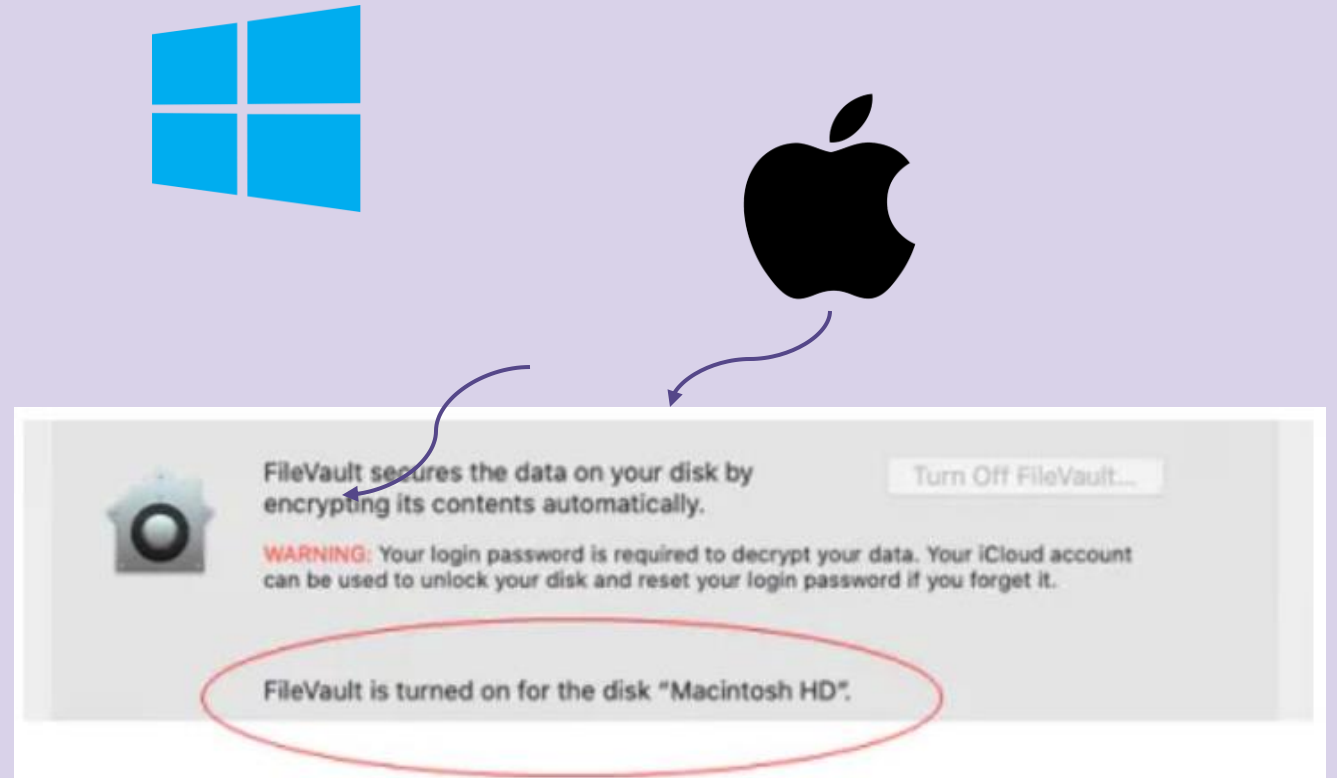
FileVault secures the data on your disk by encrypting its contents automatically.

Turn Off FileVault...

WARNING: Your login password is required to decrypt your data. Your iCloud account can be used to unlock your disk and reset your login password if you forget it.

FileVault is turned on for the disk "Macintosh HD".